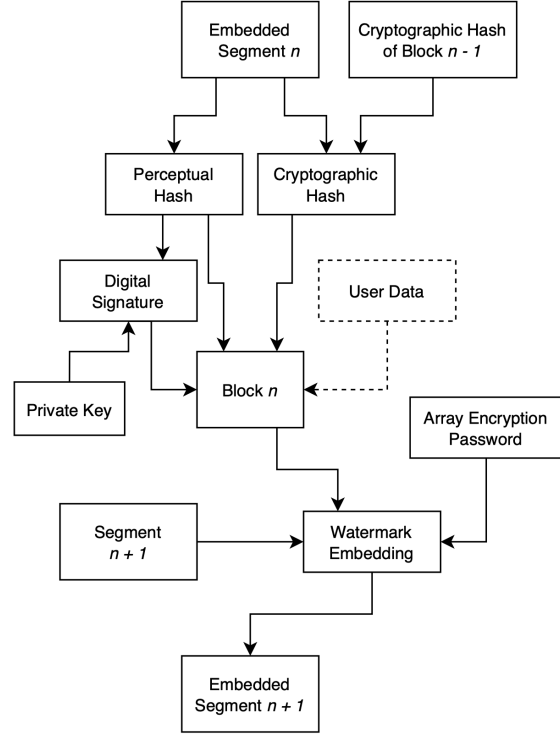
Embedded Segment $n$

Cryptographic Hash of Block $n - 1$

Perceptual Hash

Cryptographic Hash

Digital Signature

User Data

Private Key

Block $n$

Array Encryption Password

Segment $n + 1$

Watermark Embedding

Embedded Segment $n + 1$